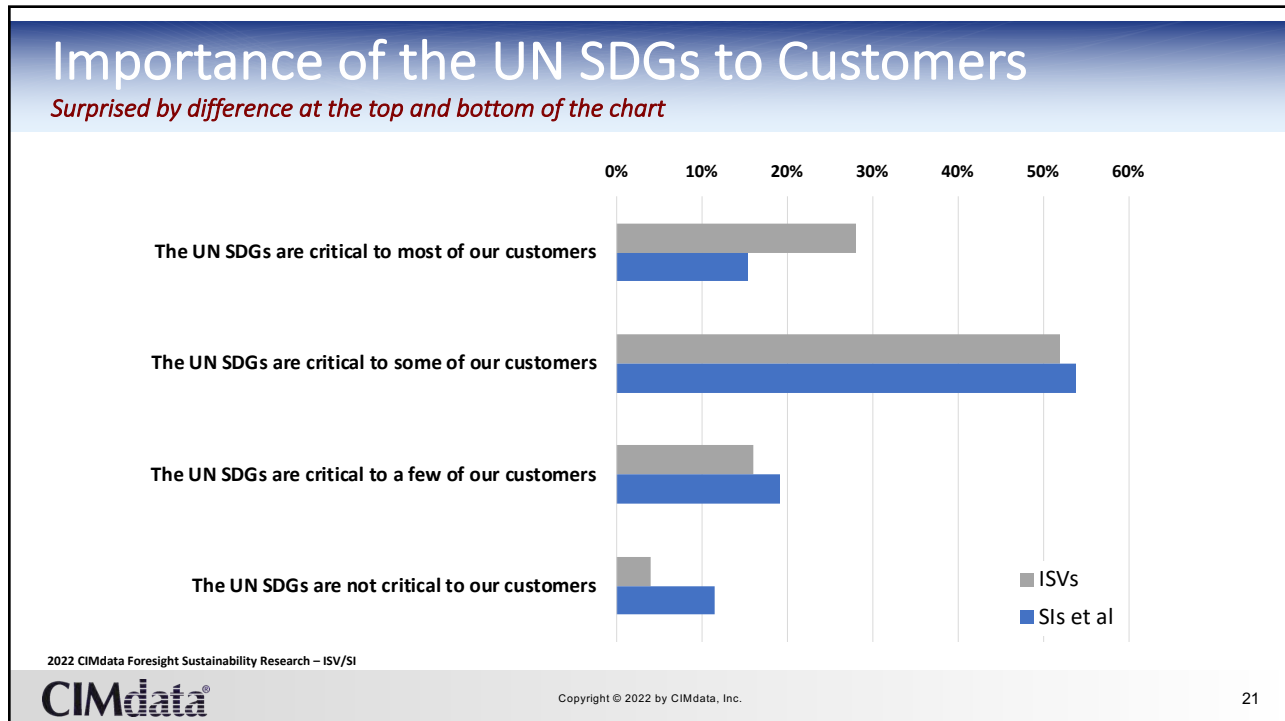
Importance of the UN SDGs to Customers
Surprised by difference at the top and bottom of the chart

0% 10% 20% 30% 40% 50% 60%

The UN SDGs are critical to most of our customers

The UN SDGs are critical to some of our customers

The UN SDGs are critical to a few of our customers

The UN SDGs are not critical to our customers

ISVs
SIs et al

2022 CIMdata Foresight Sustainability Research – ISV/SI

CIMdata®

Copyright © 2022 by CIMdata, Inc.

21